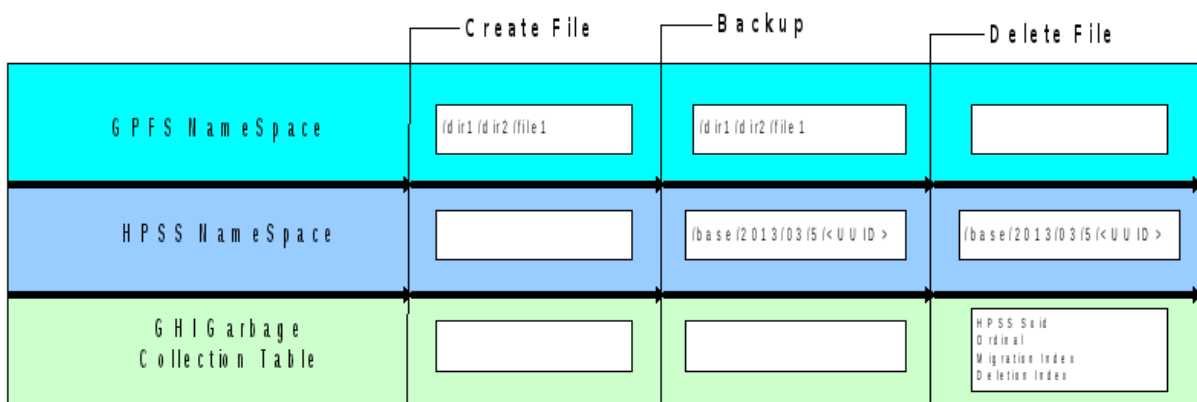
Create File

Backup

Delete File

GPFS NameSpace

/dir1/dir2/file1

/dir1/dir2/file1

HPSS NameSpace

/base/2013/03/5/<UUID>

/base/2013/03/5/<UUID>

GHI Garbage Collection Table

HPSS Suid
Ordinal
Migration Index
Deletion Index